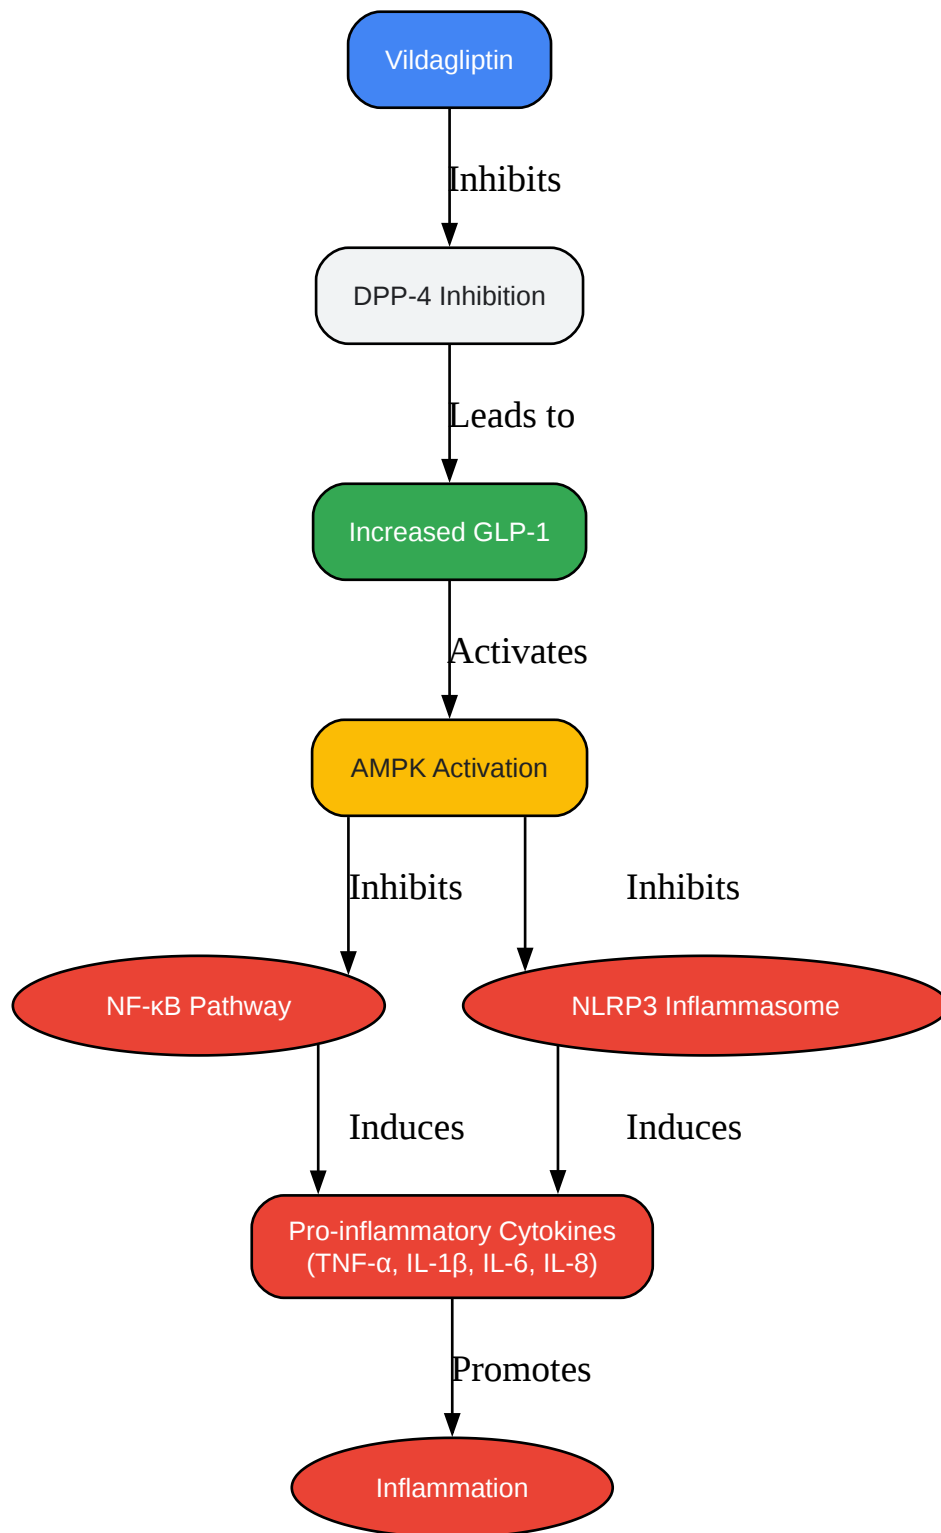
Vildagliptin

Inhibits

DPP-4 Inhibition

Leads to

Increased GLP-1

Activates

AMPK Activation

Inhibits

Inhibits

NF-κB Pathway

NLRP3 Inflammasome

Induces

Induces

Pro-inflammatory Cytokines (TNF-α, IL-1β, IL-6, IL-8)

Promotes

Inflammation